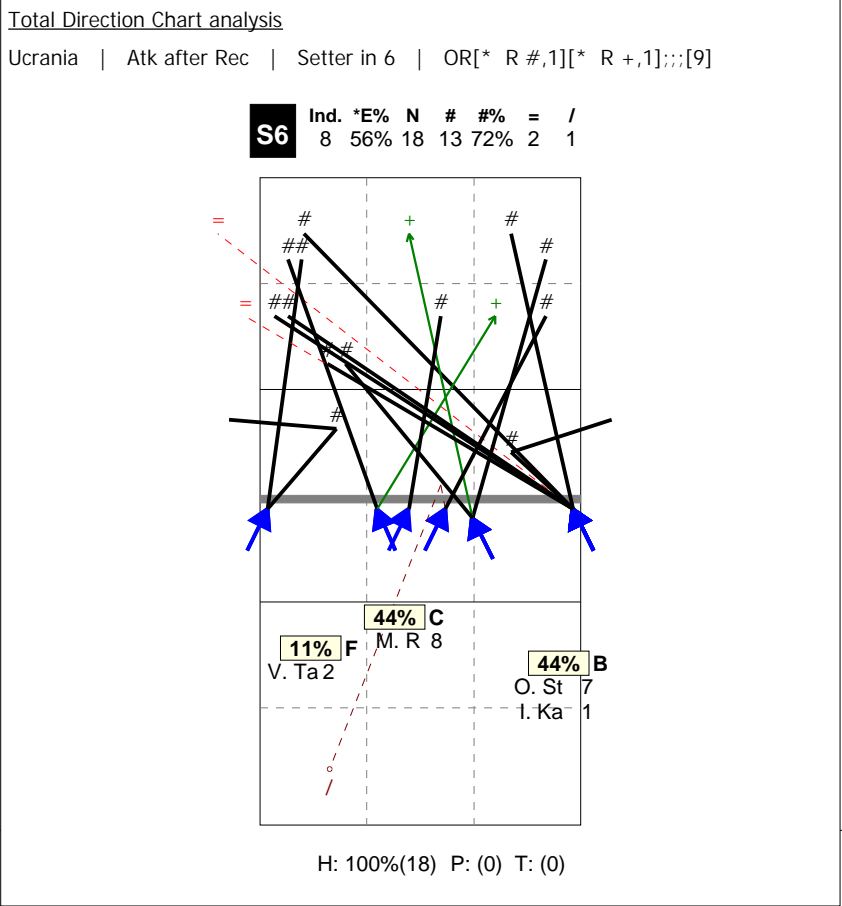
Total Direction Chart analysis

Ucrania | Atk after Rec | Setter in 6 | OR[* R #,1][* R +,1];;;[9]

S6

| Ind. | *E% | N | # | #% | = | / |
|---|---|---|---|---|---|---|
| 8 | 56% | 18 | 13 | 72% | 2 | 1 |

= # + #
## #
= ## # + #
# #
#
#

44% C
M. R 8

11% F
V. Ta 2

44% B
O. St 7
I. Ka 1

H: 100%(18) P: (0) T: (0)